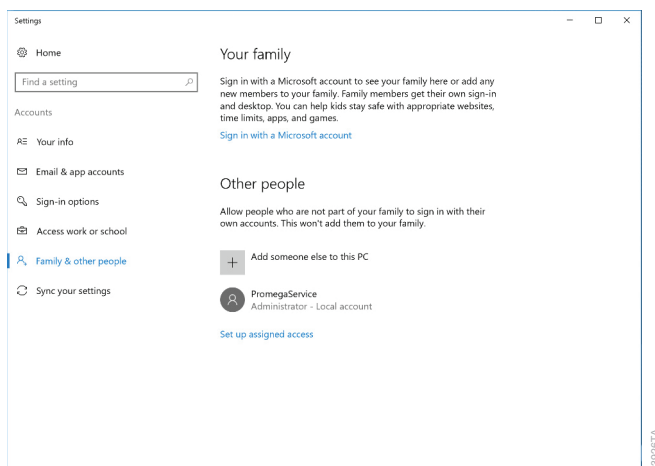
Settings

Home

Find a setting

Accounts

Your info

Email & app accounts

Sign-in options

Access work or school

Family & other people

Sync your settings

Your family

Sign in with a Microsoft account to see your family here or add any new members to your family. Family members get their own sign-in and desktop. You can help kids stay safe with appropriate websites, time limits, apps, and games.

Sign in with a Microsoft account

Other people

Allow people who are not part of your family to sign in with their own accounts. This won't add them to your family.

Add someone else to this PC

PromegaService
Administrator - Local account

Set up assigned access

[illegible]